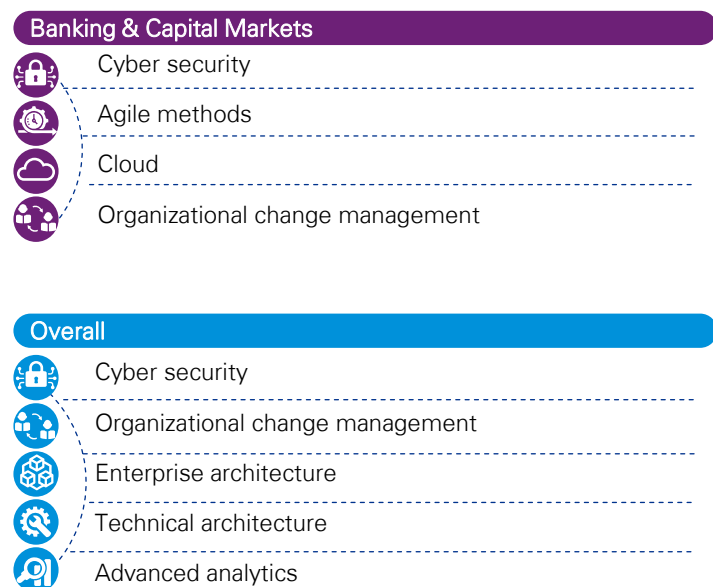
Banking & Capital Markets

Cyber security

Agile methods

Cloud

Organizational change management

Overall

Cyber security

Organizational change management

Enterprise architecture

Technical architecture

Advanced analytics